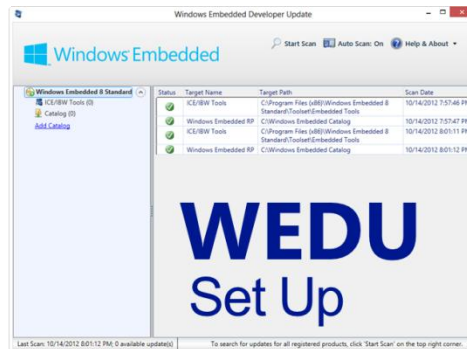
Windows Embedded Developer Update

Windows Embedded

Start Scan
Auto Scan: On
Help & About

Windows Embedded 8 Standard
ICE/IBW Tools (0)
Catalog (0)
Add Catalog

| Status | Target Name | Target Path | Scan Date |
|---|---|---|---|
| | ICE/IBW Tools | C:\Program Files (x86)\Windows Embedded 8 Standard\Toolset\Embedded Tools | 10/14/2012 7:57:46 PM |
| | Windows Embedded RP | C:\Windows Embedded Catalog | 10/14/2012 7:57:47 PM |
| | ICE/IBW Tools | C:\Program Files (x86)\Windows Embedded 8 Standard\Toolset\Embedded Tools | 10/14/2012 8:01:11 PM |
| | Windows Embedded RP | C:\Windows Embedded Catalog | 10/14/2012 8:01:12 PM |

WEDU
Set Up

Last Scan: 10/14/2012 8:01:12 PM; 0 available update(s)
To search for updates for all registered products, click 'Start Scan' on the top right corner.